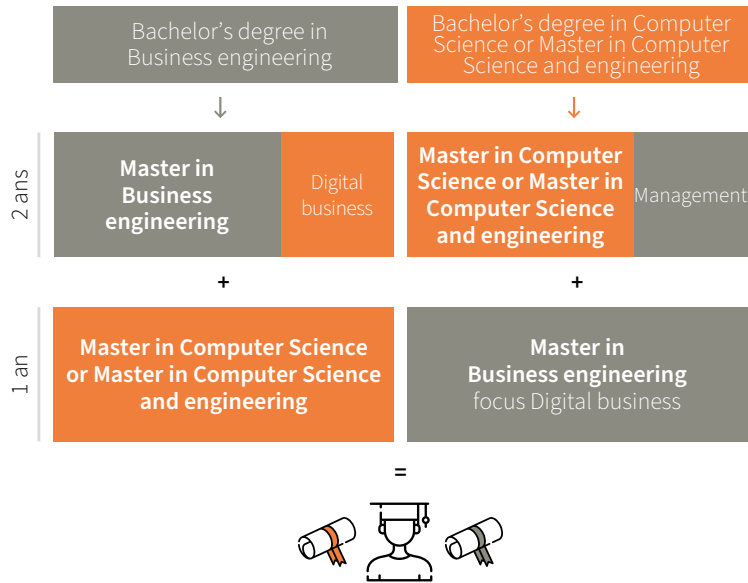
Bachelor’s degree in Business engineering

Bachelor’s degree in Computer Science or Master in Computer Science and engineering

↓

↓

2 ans

**Master in Business engineering**

Digital business

**Master in Computer Science or Master in Computer Science and engineering**

Management

+

+

1 an

**Master in Computer Science or Master in Computer Science and engineering**

**Master in Business engineering**
focus Digital business

=